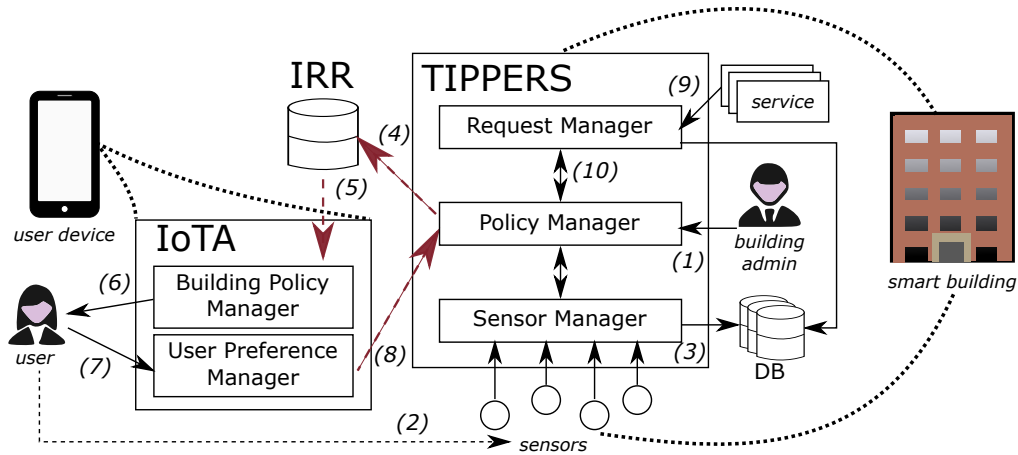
IRR

TIPPERS

(9)

service

Request Manager

(4)

(10)

(5)

Policy Manager

building admin

user device

IoTA

(1)

smart building

(6)

Building Policy Manager

Sensor Manager

user

(7)

User Preference Manager

(8)

(3)

DB

(2)

sensors